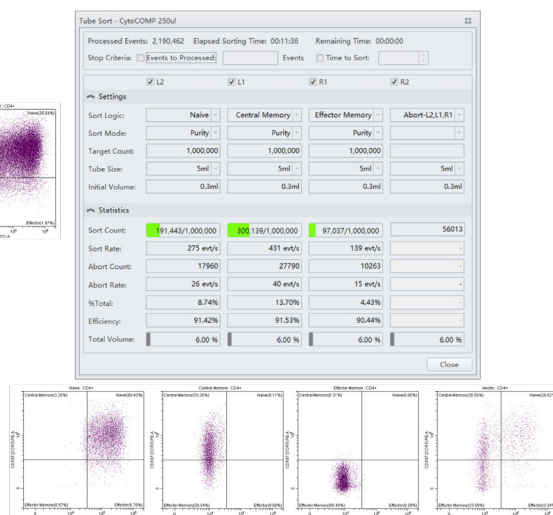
Tube Sort - CytoCOMP 250ul

Processed Events: 2,190,462 Elapsed Sorting Time: 00:11:36 Remaining Time: 00:00:00

Stop Criteria: Events to Processed: Events Time to Sort:

L2 L1 R1 R2

Settings

| | | | | |
|---|---|---|---|---|
| Sort Logic: | Naive | Central Memory | Effector Memory | Abort-L2,L1,R1 |
| Sort Mode: | Purity | Purity | Purity | |
| Target Count: | 1,000,000 | 1,000,000 | 1,000,000 | |
| Tube Size: | 5ml | 5ml | 5ml | 5ml |
| Initial Volume: | 0.3ml | 0.3ml | 0.3ml | 0.3ml |

Statistics

| | | | | |
|---|---|---|---|---|
| Sort Count: | 191,443/1,000,000 | 300,139/1,000,000 | 97,037/1,000,000 | 56013 |
| Sort Rate: | 275 evt/s | 431 evt/s | 139 evt/s | - |
| Abort Count: | 17960 | 27790 | 10263 | - |
| Abort Rate: | 26 evt/s | 40 evt/s | 15 evt/s | - |
| %Total: | 8.74% | 13.70% | 4.43% | - |
| Efficiency: | 91.42% | 91.53% | 90.44% | - |
| Total Volume: | 6.00 % | 6.00 % | 6.00 % | 6.00 % |

Close

: CD4+ Naive(38.04%) Effector(1.87%)

Naive : CD4+ Central Memory(3.26%) Naive(90.45%) Effector Memory(0.57%) Effector(5.70%)

Central Memory : CD4+ Central Memory(90.36%) Naive(1.11%) Effector Memory(8.54%) Effector(0.99%)

Effector Memory : CD4+ Central Memory(0.31%) Naive(0.00%) Effector Memory(98.46%) Effector(1.23%)

Abort : CD4+ Central Memory(35.55%) Naive(3.02%) Effector Memory(30.59%) Effector(3.34%)